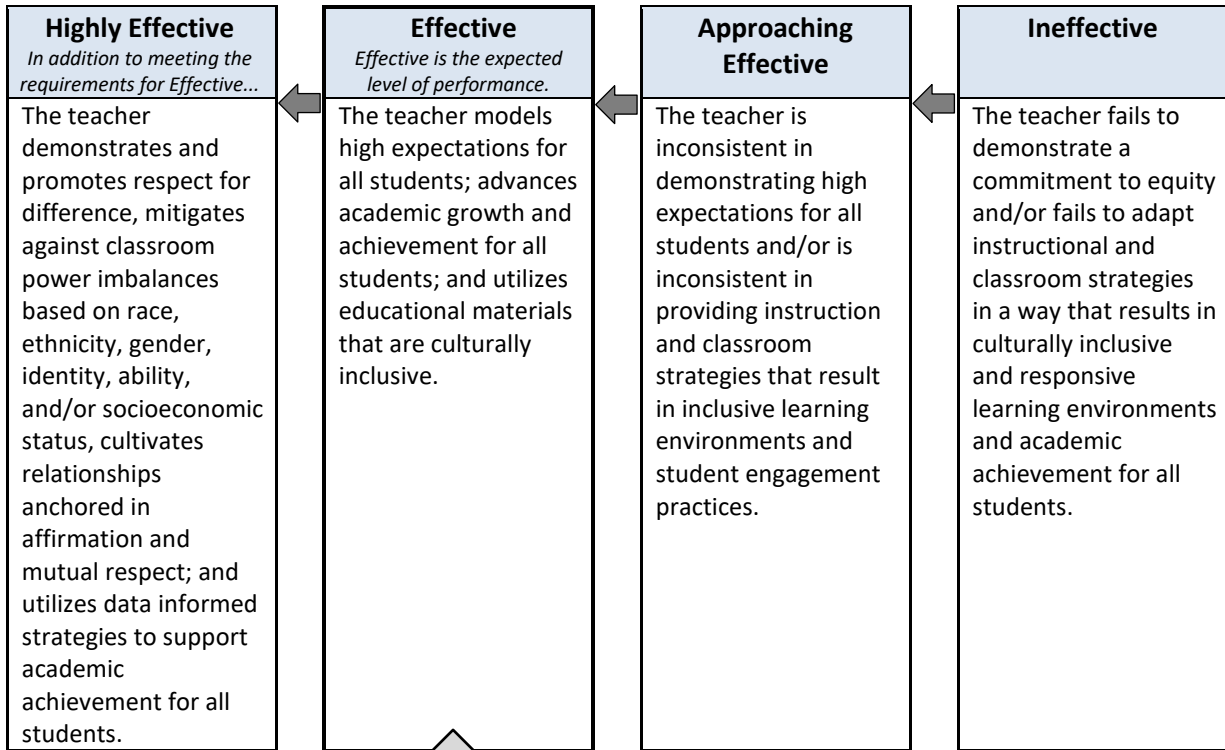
| Highly Effective *In addition to meeting the requirements for Effective...* | Effective *Effective is the expected level of performance.* | Approaching Effective | Ineffective |
|---|---|---|---|
| The teacher demonstrates and promotes respect for difference, mitigates against classroom power imbalances based on race, ethnicity, gender, identity, ability, and/or socioeconomic status, cultivates relationships anchored in affirmation and mutual respect; and utilizes data informed strategies to support academic achievement for all students. | The teacher models high expectations for all students; advances academic growth and achievement for all students; and utilizes educational materials that are culturally inclusive. | The teacher is inconsistent in demonstrating high expectations for all students and/or is inconsistent in providing instruction and classroom strategies that result in inclusive learning environments and student engagement practices. | The teacher fails to demonstrate a commitment to equity and/or fails to adapt instructional and classroom strategies in a way that results in culturally inclusive and responsive learning environments and academic achievement for all students. |